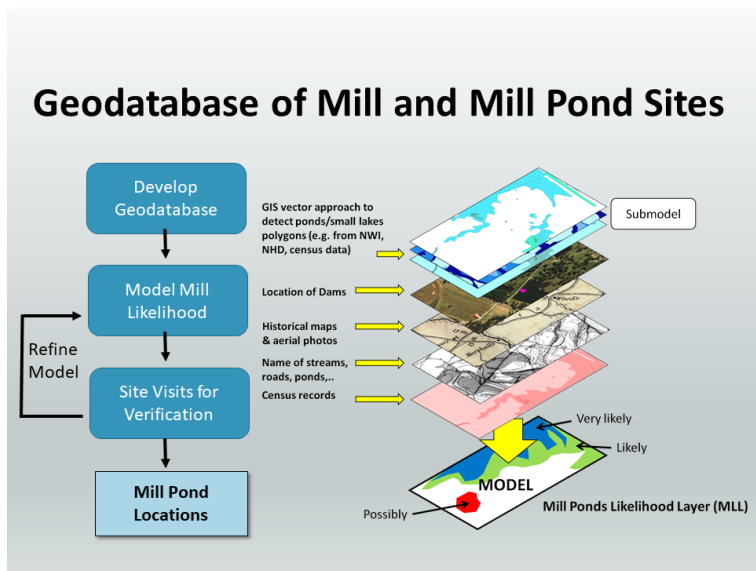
Geodatabase of Mill and Mill Pond Sites

Develop Geodatabase

Model Mill Likelihood

Refine Model

Site Visits for Verification

Mill Pond Locations

GIS vector approach to detect ponds/small lakes polygons (e.g. from NWI, NHD, census data)

Submodel

Location of Dams

Historical maps & aerial photos

Name of streams, roads, ponds,..

Census records

Very likely

Likely

MODEL

Possibly

Mill Ponds Likelihood Layer (MLL)